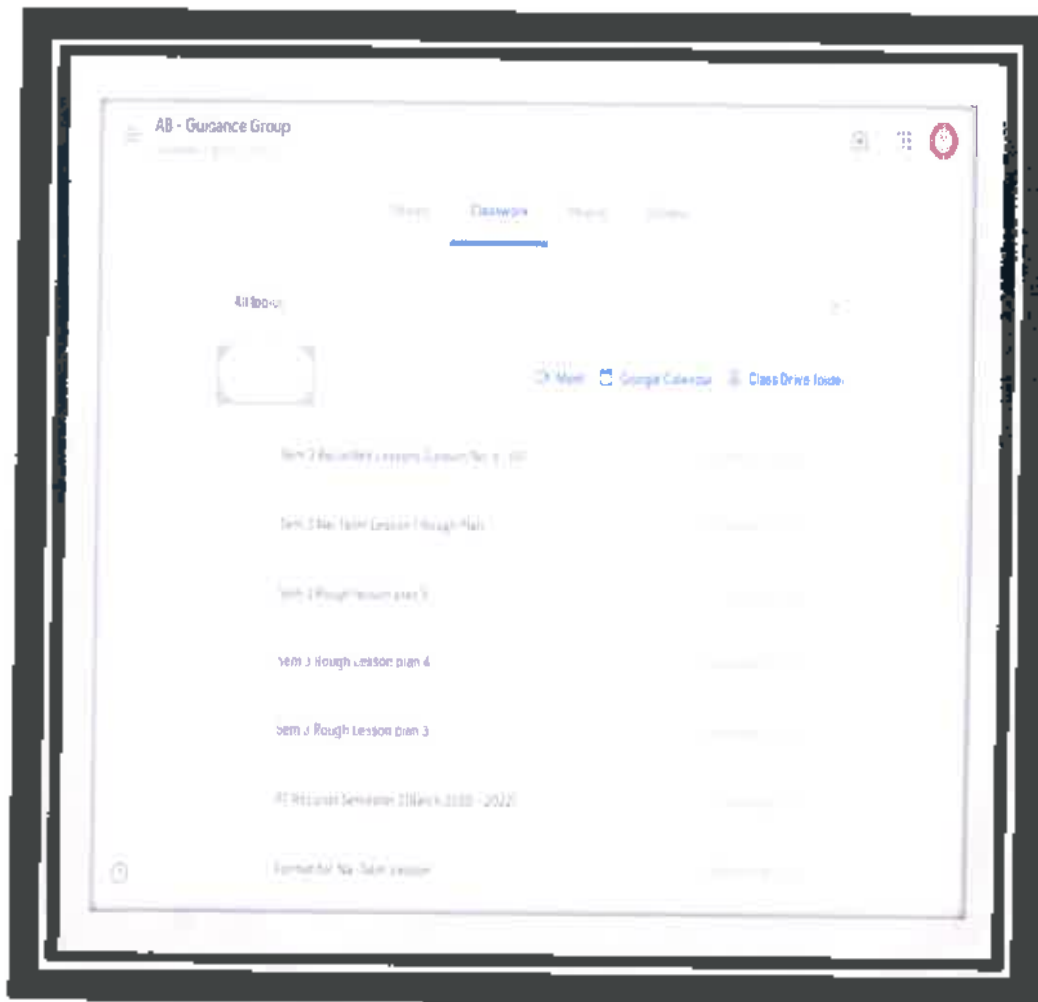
AB - Guidance Group

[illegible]

Stream Classwork People Grades

All topics

Meet Google Calendar Class Drive folder

Sem 3 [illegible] Lesson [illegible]

Sem 3 Nai Talim Lesson Rough Plan

Sem 3 Rough lesson plan 5

Sem 3 Rough Lesson plan 4

Sem 3 Rough Lesson plan 3

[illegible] Semester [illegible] 2020 - 2022

Format for Nai Talim Lesson